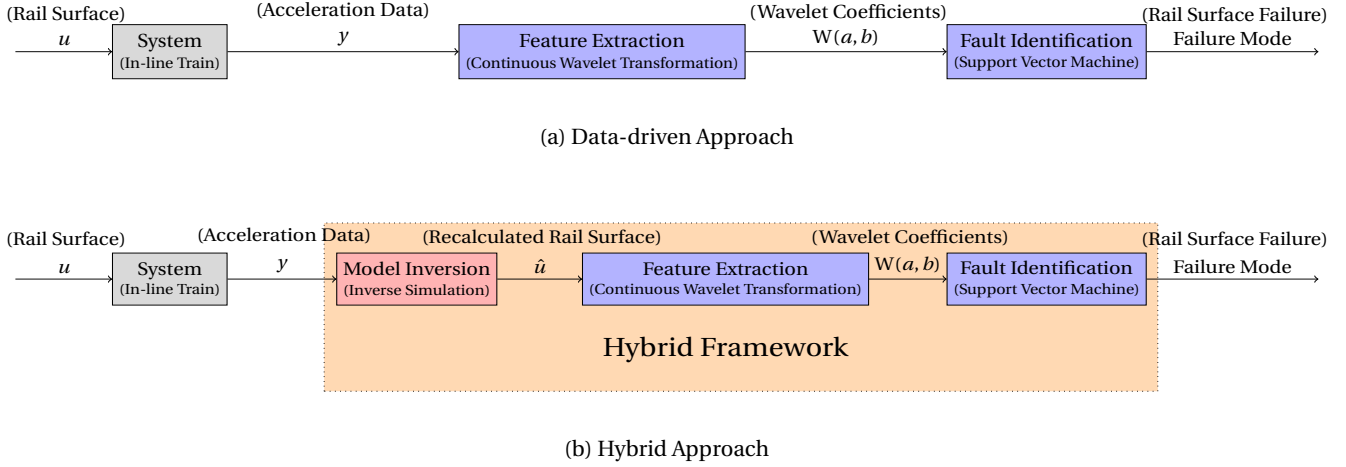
(Rail Surface)
$u$
System
(In-line Train)
(Acceleration Data)
$y$
Feature Extraction
(Continuous Wavelet Transformation)
(Wavelet Coefficients)
$W(a,b)$
Fault Identification
(Support Vector Machine)
(Rail Surface Failure)
Failure Mode

(a) Data-driven Approach

(Rail Surface)
$u$
System
(In-line Train)
(Acceleration Data)
$y$
Model Inversion
(Inverse Simulation)
(Recalculated Rail Surface)
$\hat{u}$
Feature Extraction
(Continuous Wavelet Transformation)
(Wavelet Coefficients)
$W(a,b)$
Fault Identification
(Support Vector Machine)
(Rail Surface Failure)
Failure Mode

Hybrid Framework

(b) Hybrid Approach